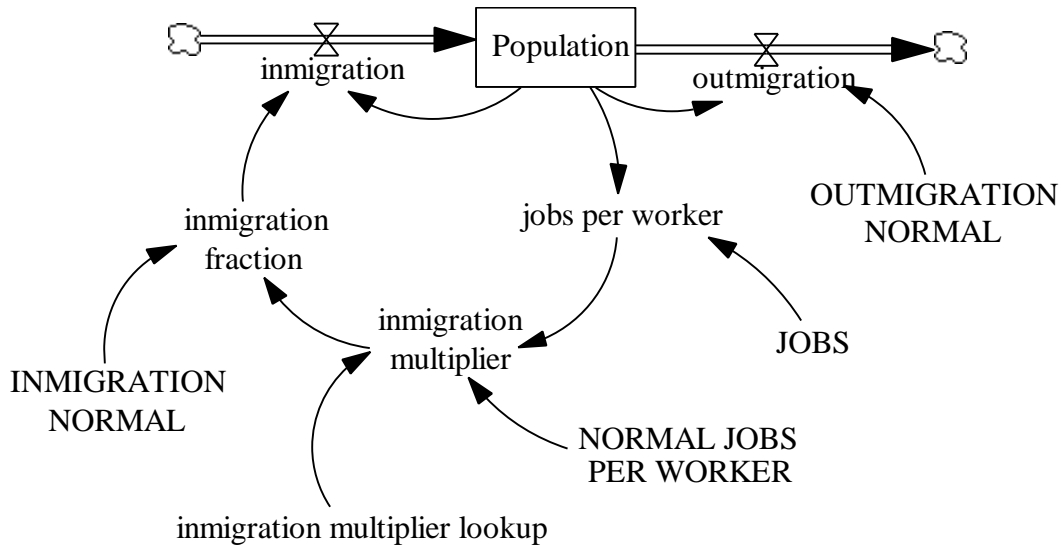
Population

inmigration

outmigration

inmigration fraction

jobs per worker

OUTMIGRATION NORMAL

inmigration multiplier

JOBS

INMIGRATION NORMAL

NORMAL JOBS PER WORKER

inmigration multiplier lookup